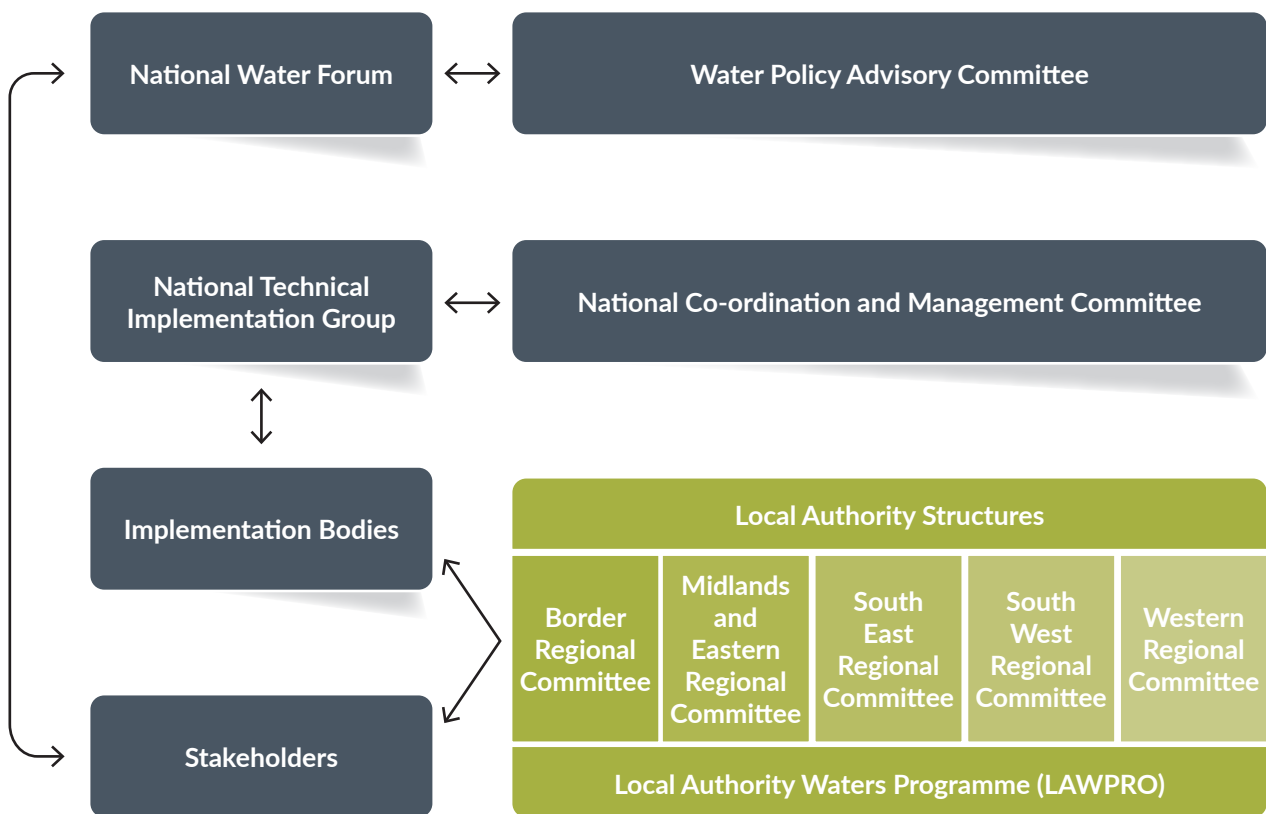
National Water Forum

Water Policy Advisory Committee

National Technical Implementation Group

National Co-ordination and Management Committee

Implementation Bodies

Local Authority Structures

Border Regional Committee

Midlands and Eastern Regional Committee

South East Regional Committee

South West Regional Committee

Western Regional Committee

Stakeholders

Local Authority Waters Programme (LAWPRO)